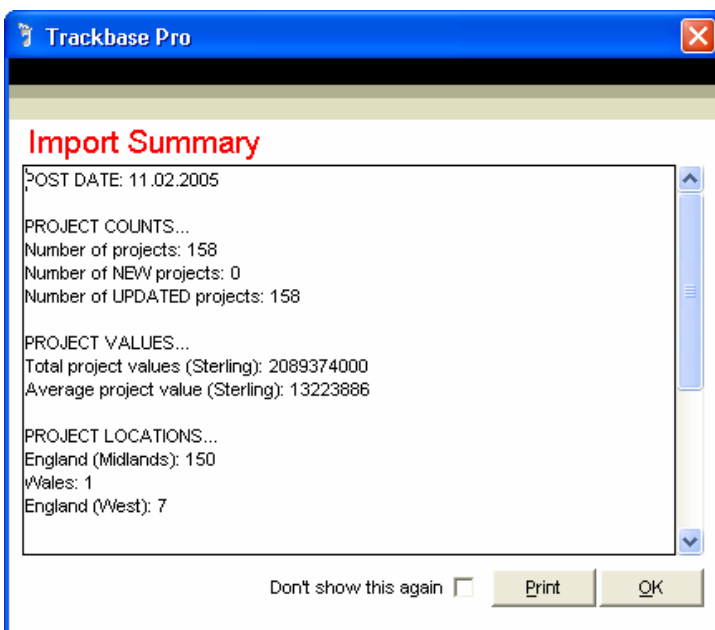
Trackbase Pro

Import Summary

POST DATE: 11.02.2005

PROJECT COUNTS...
Number of projects: 158
Number of NEW projects: 0
Number of UPDATED projects: 158

PROJECT VALUES...
Total project values (Sterling): 2089374000
Average project value (Sterling): 13223886

PROJECT LOCATIONS...
England (Midlands): 150
Wales: 1
England (West): 7

Don't show this again

Print

OK